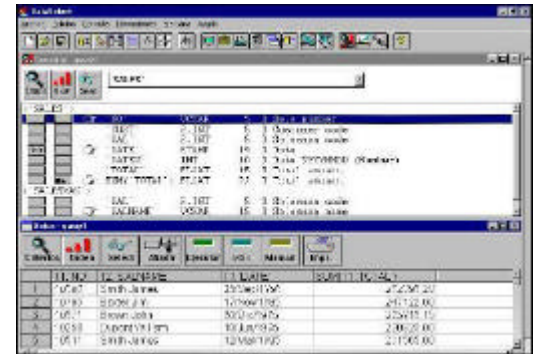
'SALES'

SALES

SALESMAN

| | T1_NO | T2_SALESNAME | T1_DATE | SUM(T1_TOTAL) |
|---|---|---|---|---|
| 1 | 10567 | Smith James | 23/Mar/1995 | 272,387.20 |
| 2 | 10180 | Binder Jim | 12/Nov/1995 | 241,122.00 |
| 3 | 10517 | Brown John | 30/Oct/1995 | 225,118.10 |
| 4 | 10530 | Dupont William | 10/Jun/1995 | 209,620.00 |
| 5 | 10511 | Smith James | 12/Mar/1995 | 207,600.00 |